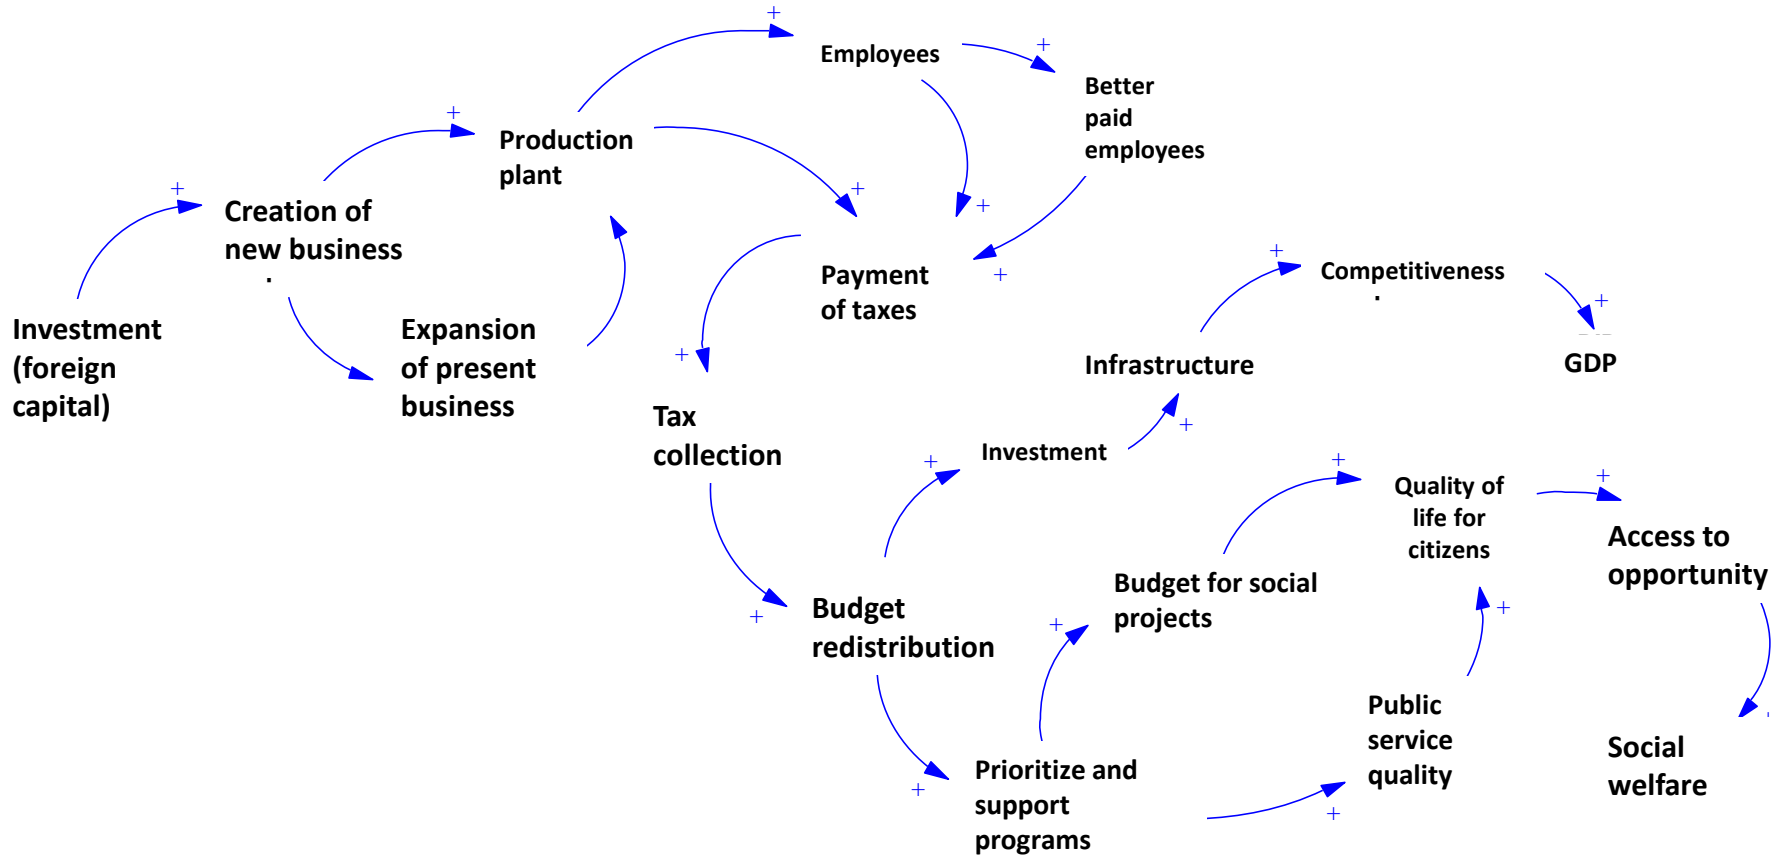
Investment (foreign capital)

+

Creation of new business

+

Production plant

+

Employees

+

Better paid employees

Expansion of present business

+

Payment of taxes

+

+

+

Tax collection

+

Budget redistribution

+

Investment

+

Infrastructure

+

Competitiveness

+

GDP

+

Budget for social projects

+

Quality of life for citizens

+

Access to opportunity

+

Prioritize and support programs

+

Public service quality

+

Social welfare